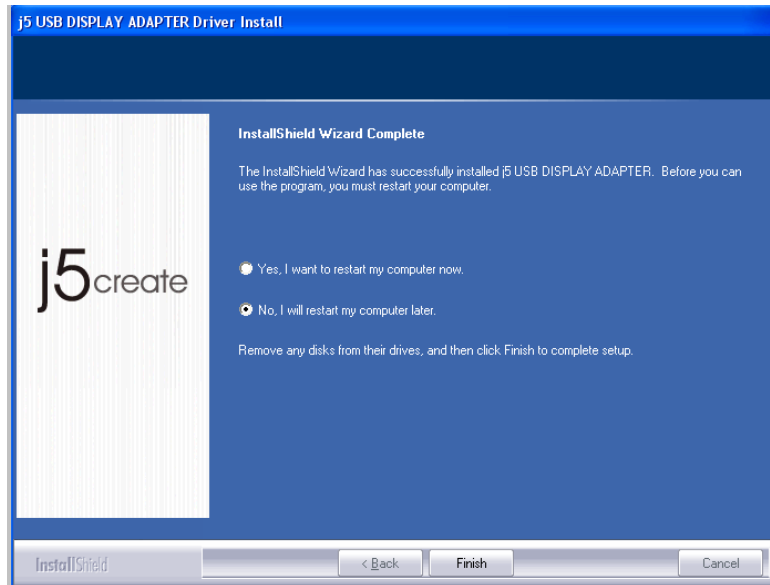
j5 USB DISPLAY ADAPTER Driver Install

j5create

InstallShield Wizard Complete

The InstallShield Wizard has successfully installed j5 USB DISPLAY ADAPTER. Before you can use the program, you must restart your computer.

Yes, I want to restart my computer now.

No, I will restart my computer later.

Remove any disks from their drives, and then click Finish to complete setup.

InstallShield

< Back

Finish

Cancel